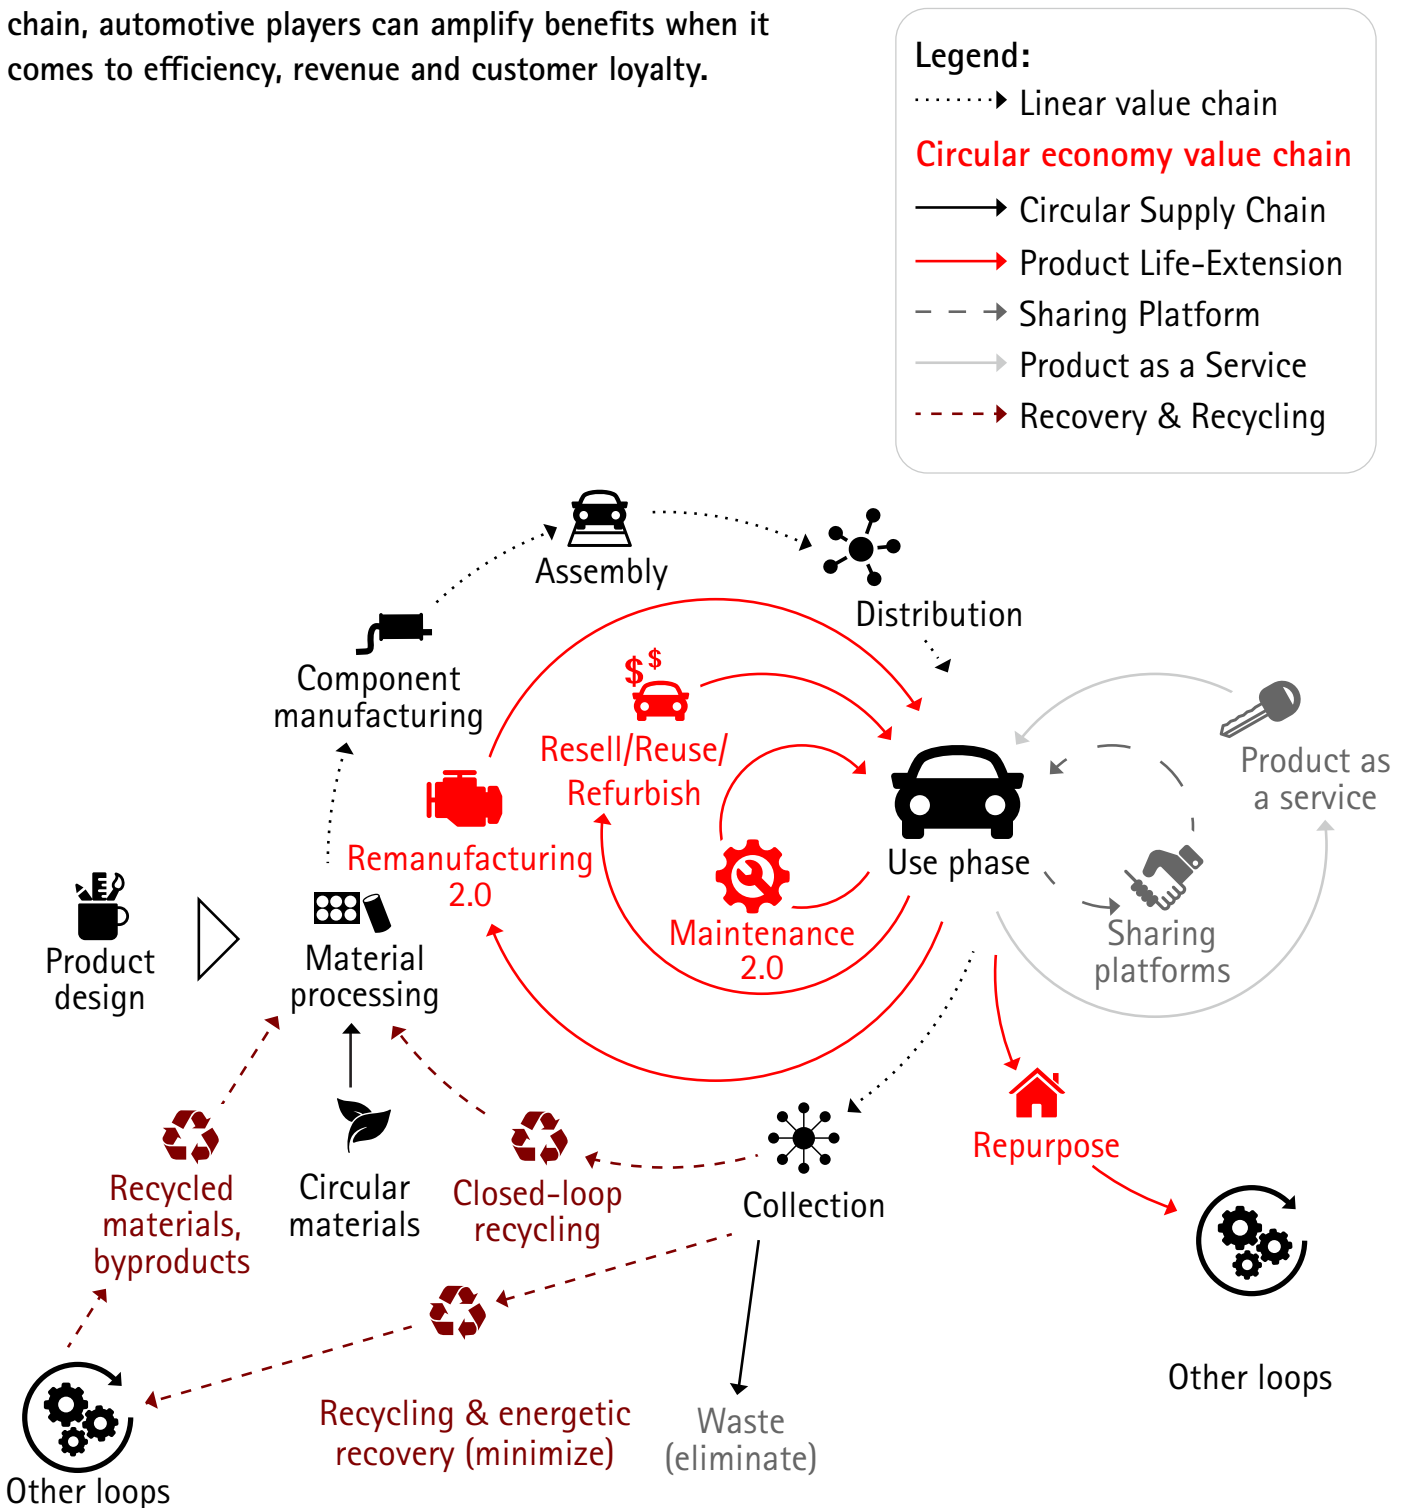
chain, automotive players can amplify benefits when it comes to efficiency, revenue and customer loyalty.

Legend:
Linear value chain
Circular economy value chain
Circular Supply Chain
Product Life-Extension
Sharing Platform
Product as a Service
Recovery & Recycling

Assembly

Distribution

Component manufacturing

Resell/Reuse/ Refurbish

Use phase

Product as a service

Remanufacturing 2.0

Maintenance 2.0

Sharing platforms

Product design

Material processing

Recycled materials, byproducts

Circular materials

Closed-loop recycling

Collection

Repurpose

Other loops

Recycling & energetic recovery (minimize)

Waste (eliminate)

Other loops